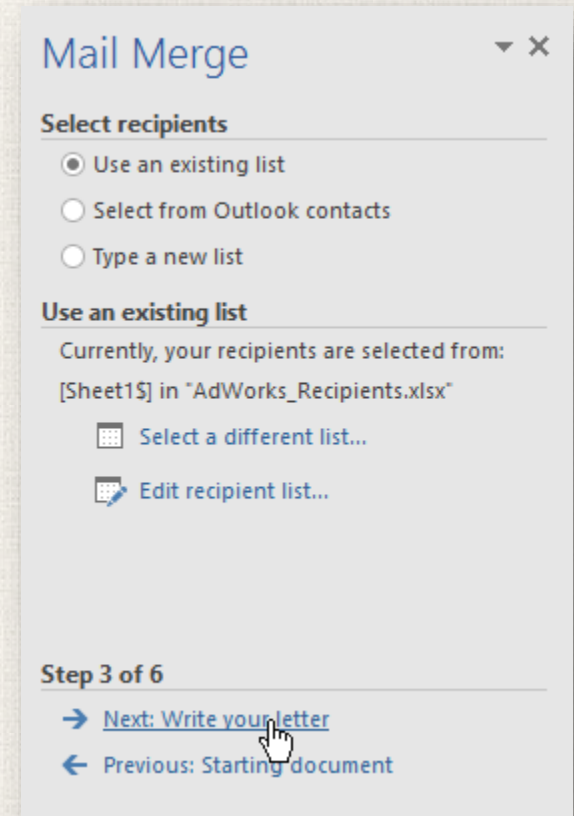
Mail Merge

Select recipients

Use an existing list

Select from Outlook contacts

Type a new list

Use an existing list

Currently, your recipients are selected from:

[Sheet1$] in "AdWorks_Recipients.xlsx"

Select a different list...

Edit recipient list...

Step 3 of 6

Next: Write your letter

Previous: Starting document